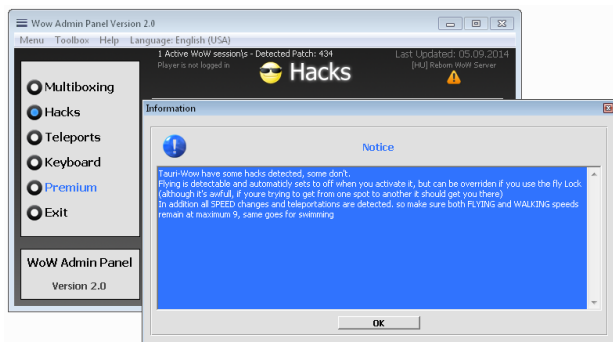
Wow Admin Panel Version 2.0

Menu Toolbox Help Language: English (USA)

1 Active WoW session\s - Detected Patch: 434
Player is not logged in

Hacks

Last Updated: 05.09.2014
[HU] Reborn WoW Server

Multiboxing
Hacks
Teleports
Keyboard
Premium
Exit

WoW Admin Panel
Version 2.0

Information

Notice

Tauri-Wow have some hacks detected, some don't.
Flying is detectable and automaticly sets to off when you activate it, but can be overriden if you use the fly Lock (although it's awfull, if youre trying to get from one spot to another it should get you there)
In addition all SPEED changes and teleportations are detected. so make sure both FLYING and WALKING speeds remain at maximum 9, same goes for swimming

OK